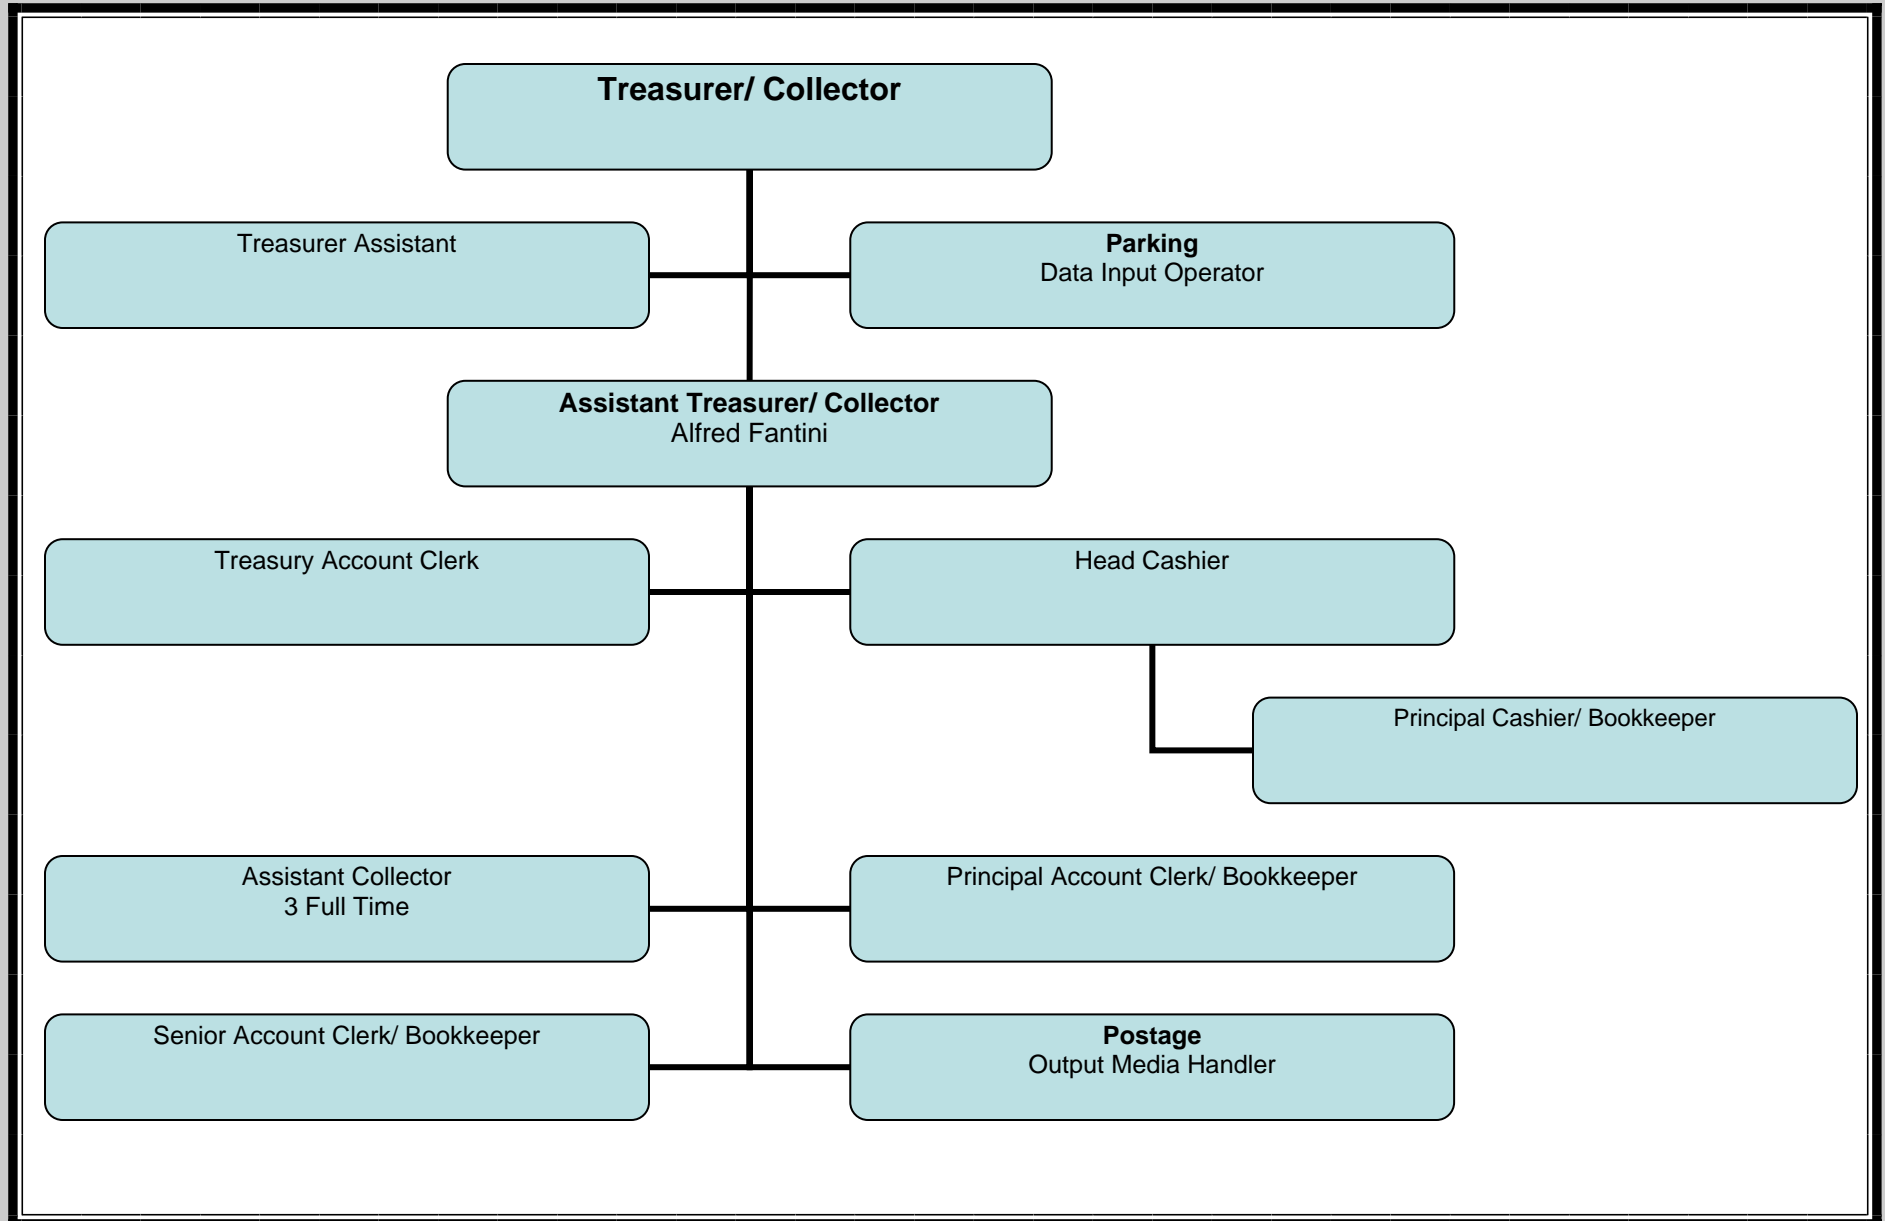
Treasurer/ Collector

Treasurer Assistant

Parking
Data Input Operator

Assistant Treasurer/ Collector
Alfred Fantini

Treasury Account Clerk

Head Cashier

Principal Cashier/ Bookkeeper

Assistant Collector
3 Full Time

Principal Account Clerk/ Bookkeeper

Senior Account Clerk/ Bookkeeper

Postage
Output Media Handler